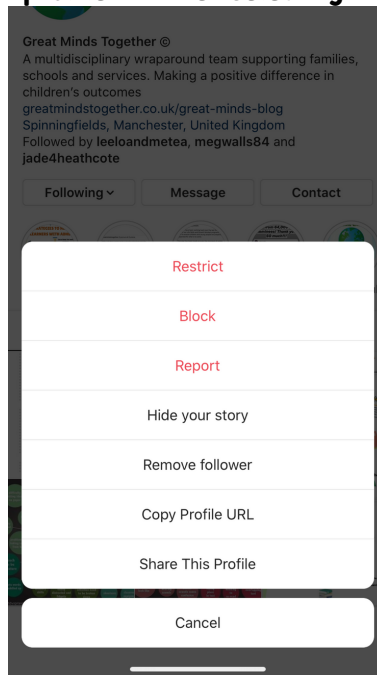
Great Minds Together ©
A multidisciplinary wraparound team supporting families, schools and services. Making a positive difference in children's outcomes
greatmindstogether.co.uk/great-minds-blog
Spinningfields, Manchester, United Kingdom
Followed by leeloandmetea, megwalls84 and jade4heathcote

Following
Message
Contact

Restrict

Block

Report

Hide your story

Remove follower

Copy Profile URL

Share This Profile

Cancel